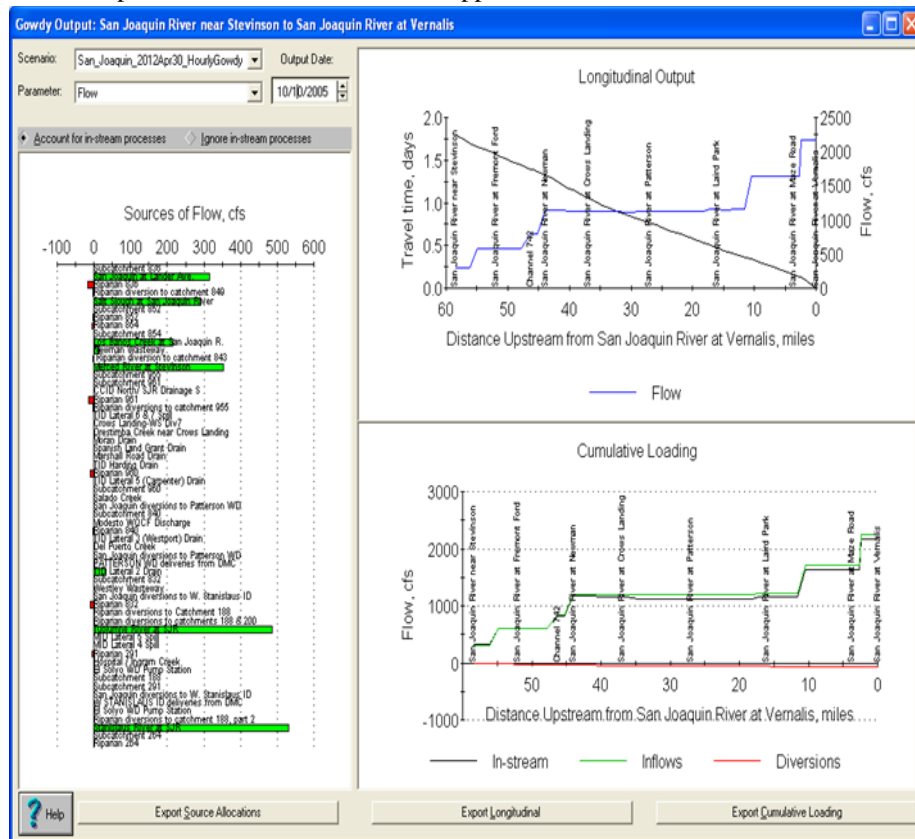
Gowdy Output: San Joaquin River near Stevinson to San Joaquin River at Vernalis

Scenario: San_Joaquin_2012Apr30_HourlyGowdy
Output Date:
Parameter: Flow
10/1/2005

Account for in-stream processes
Ignore in-stream processes

Sources of Flow, cfs

-100 0 100 200 300 400 500 600

Subcatchment 850
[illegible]
Riparian 850
Riparian diversion to catchment 849
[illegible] River
Subcatchment 852
Riparian 852
Riparian 854
Subcatchment 854
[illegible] San Joaquin R.
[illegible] Wasteway
Riparian diversion to catchment 843
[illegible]
Subcatchment 955
Subcatchment 961
CCID North/ SJR Drainage S
Riparian 961
Riparian diversions to catchment 955
TID Lateral 6 & 7 Spill
Crows Landing-WS Div7
Orestimba Creek near Crows Landing
Moran Drain
Spanish Land Grant Drain
Marshall Road Drain
TID Harding Drain
Riparian 960
TID Lateral 5 (Carpenter) Drain
Subcatchment 960
Salado Creek
San Joaquin diversions to Patterson WD
Subcatchment 840
Modesto WQCF Discharge
Riparian 840
TID Lateral 2 (Westport) Drain
Del Puerto Creek
San Joaquin diversions to Patterson WD
PATTERSON WD deliveries from DMC
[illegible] Lateral 2 Drain
Subcatchment 832
Westley Wasteway
San Joaquin diversions to W. Stanislaus ID
Riparian 832
Riparian diversions to Catchment 188
Riparian diversions to catchments 188 & 200
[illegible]
MID Lateral 3 Spill
MID Lateral 4 Spill
Riparian 291
Hospital Ingram Creek
El Solyo WD Pump Station
Subcatchment 188
Subcatchment 291
San Joaquin diversions to W. Stanislaus ID
W STANISLAUS ID deliveries from DMC
El Solyo WD Pump Station
Riparian diversions to catchment 188, part 2
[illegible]
Subcatchment 264
Riparian 264

Longitudinal Output

Travel time, days
Flow, cfs
2.0 1.5 1.0 0.5 0.0
2500 2000 1500 1000 500 0
San Joaquin River near Stevinson
San Joaquin River at Fremont Ford
Channel 742
San Joaquin River at Newman
San Joaquin River at Crows Landing
San Joaquin River at Patterson
San Joaquin River at Laird Park
San Joaquin River at Maze Road
San Joaquin River at Vernalis
60 50 40 30 20 10 0
Distance Upstream from San Joaquin River at Vernalis, miles

Flow

Cumulative Loading

Flow, cfs
3000 2000 1000 0 -1000
San Joaquin River near Stevinson
San Joaquin River at Fremont Ford
Channel 742
San Joaquin River at Newman
San Joaquin River at Crows Landing
San Joaquin River at Patterson
San Joaquin River at Laird Park
San Joaquin River at Maze Road
San Joaquin River at Vernalis
50 40 30 20 10 0
Distance Upstream from San Joaquin River at Vernalis, miles

In-stream
Inflows
Diversions

Help
Export Source Allocations
Export Longitudinal
Export Cumulative Loading